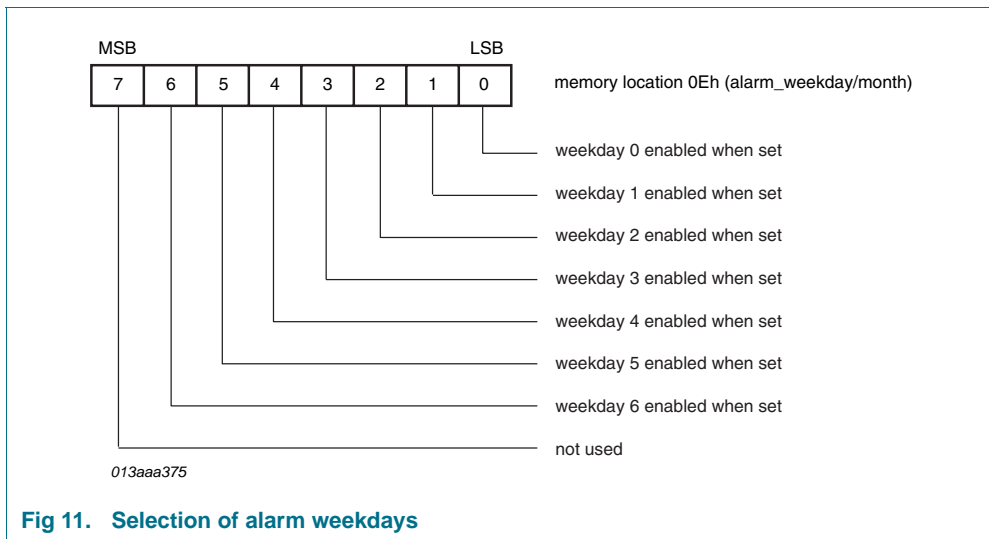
MSB LSB

| 7 | 6 | 5 | 4 | 3 | 2 | 1 | 0 |
|---|---|---|---|---|---|---|---|

memory location 0Eh (alarm_weekday/month)

weekday 0 enabled when set

weekday 1 enabled when set

weekday 2 enabled when set

weekday 3 enabled when set

weekday 4 enabled when set

weekday 5 enabled when set

weekday 6 enabled when set

not used

013aaa375

Fig 11. Selection of alarm weekdays